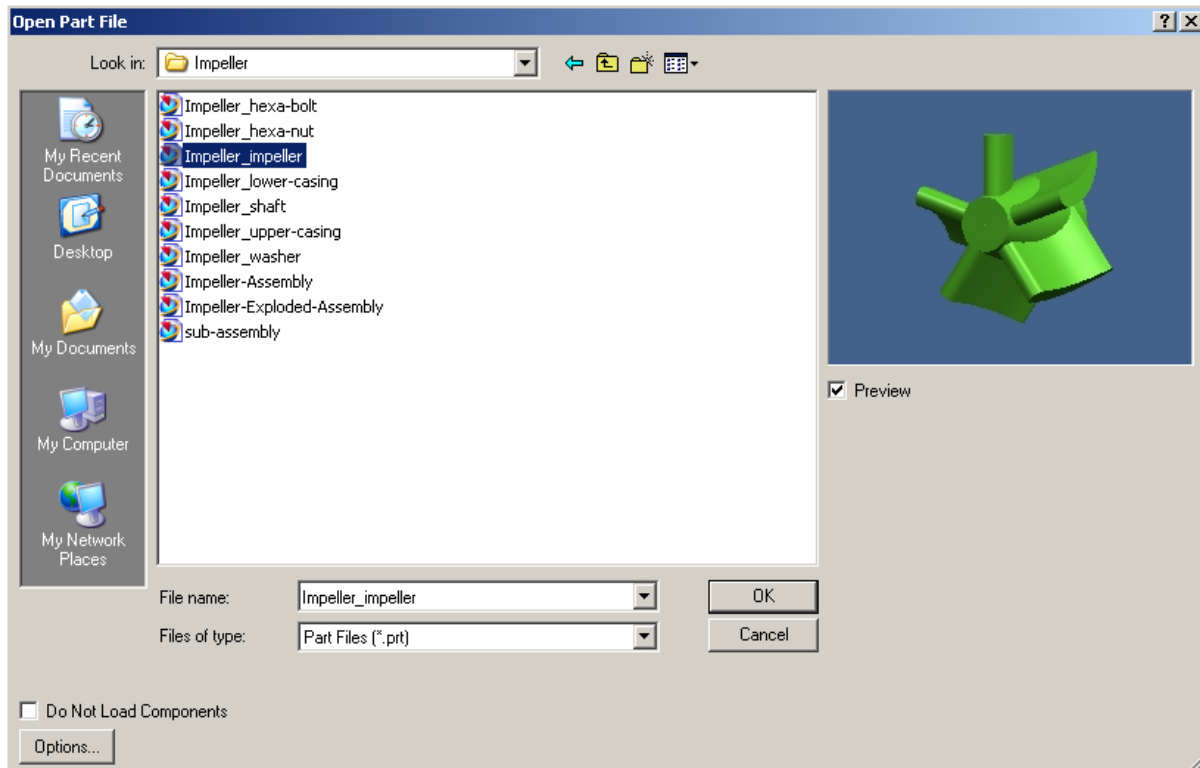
Open Part File

?

Look in: Impeller

My Recent Documents

Desktop

My Documents

My Computer

My Network Places

Impeller_hexa-bolt
Impeller_hexa-nut
Impeller_impeller
Impeller_lower-casing
Impeller_shaft
Impeller_upper-casing
Impeller_washer
Impeller-Assembly
Impeller-Exploded-Assembly
sub-assembly

Preview

File name: Impeller_impeller

Files of type: Part Files (*.prt)

OK

Cancel

Do Not Load Components

Options...